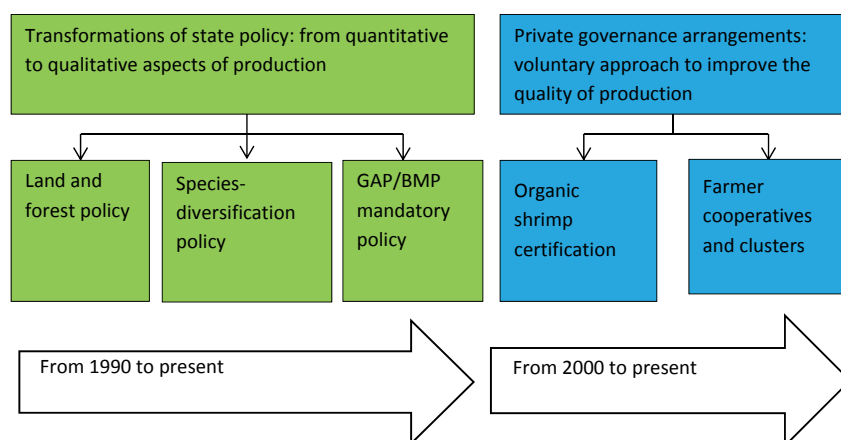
Transformations of state policy: from quantitative to qualitative aspects of production

Land and forest policy

Species-diversification policy

GAP/BMP mandatory policy

From 1990 to present

Private governance arrangements: voluntary approach to improve the quality of production

Organic shrimp certification

Farmer cooperatives and clusters

From 2000 to present